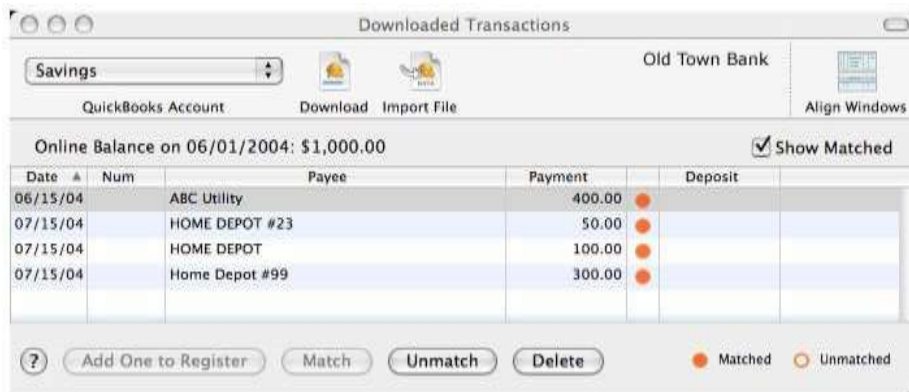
Downloaded Transactions

Savings

QuickBooks Account

Download

Import File

Old Town Bank

Align Windows

Online Balance on 06/01/2004: $1,000.00

Show Matched

| Date ▲ | Num | Payee | Payment | | Deposit |
|---|---|---|---|---|---|
| 06/15/04 | | ABC Utility | 400.00 | ● | |
| 07/15/04 | | HOME DEPOT #23 | 50.00 | ● | |
| 07/15/04 | | HOME DEPOT | 100.00 | ● | |
| 07/15/04 | | Home Depot #99 | 300.00 | ● | |

?

Add One to Register

Match

Unmatch

Delete

Matched

Unmatched